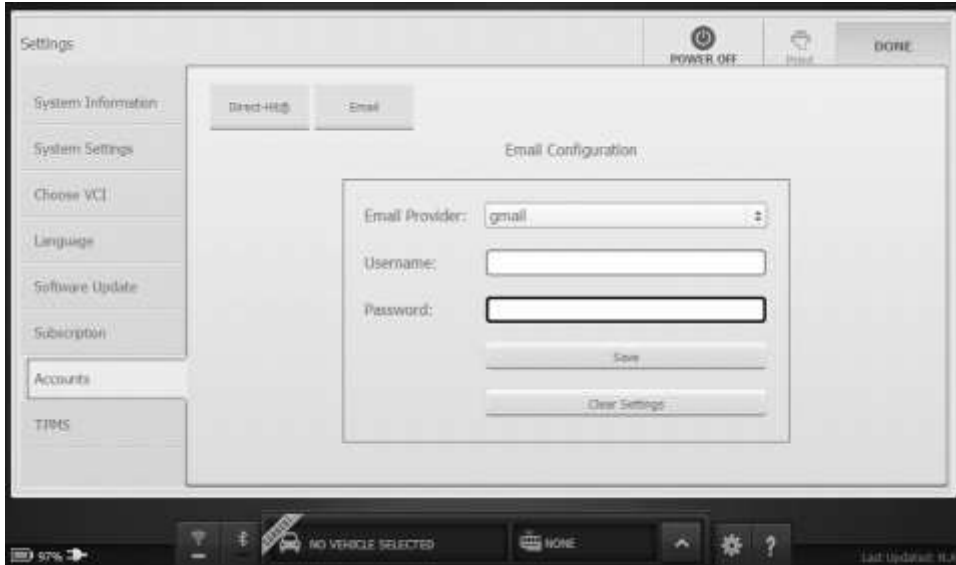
Settings

POWER OFF

Print

DONE

System Information

System Settings

Choose VCI

Language

Software Update

Subscription

Accounts

TPMS

Direct-Hit®

Email

Email Configuration

Email Provider: gmail

Username:

Password:

Save

Clear Settings

97%

NO VEHICLE SELECTED

NONE

?

Last Updated: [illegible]